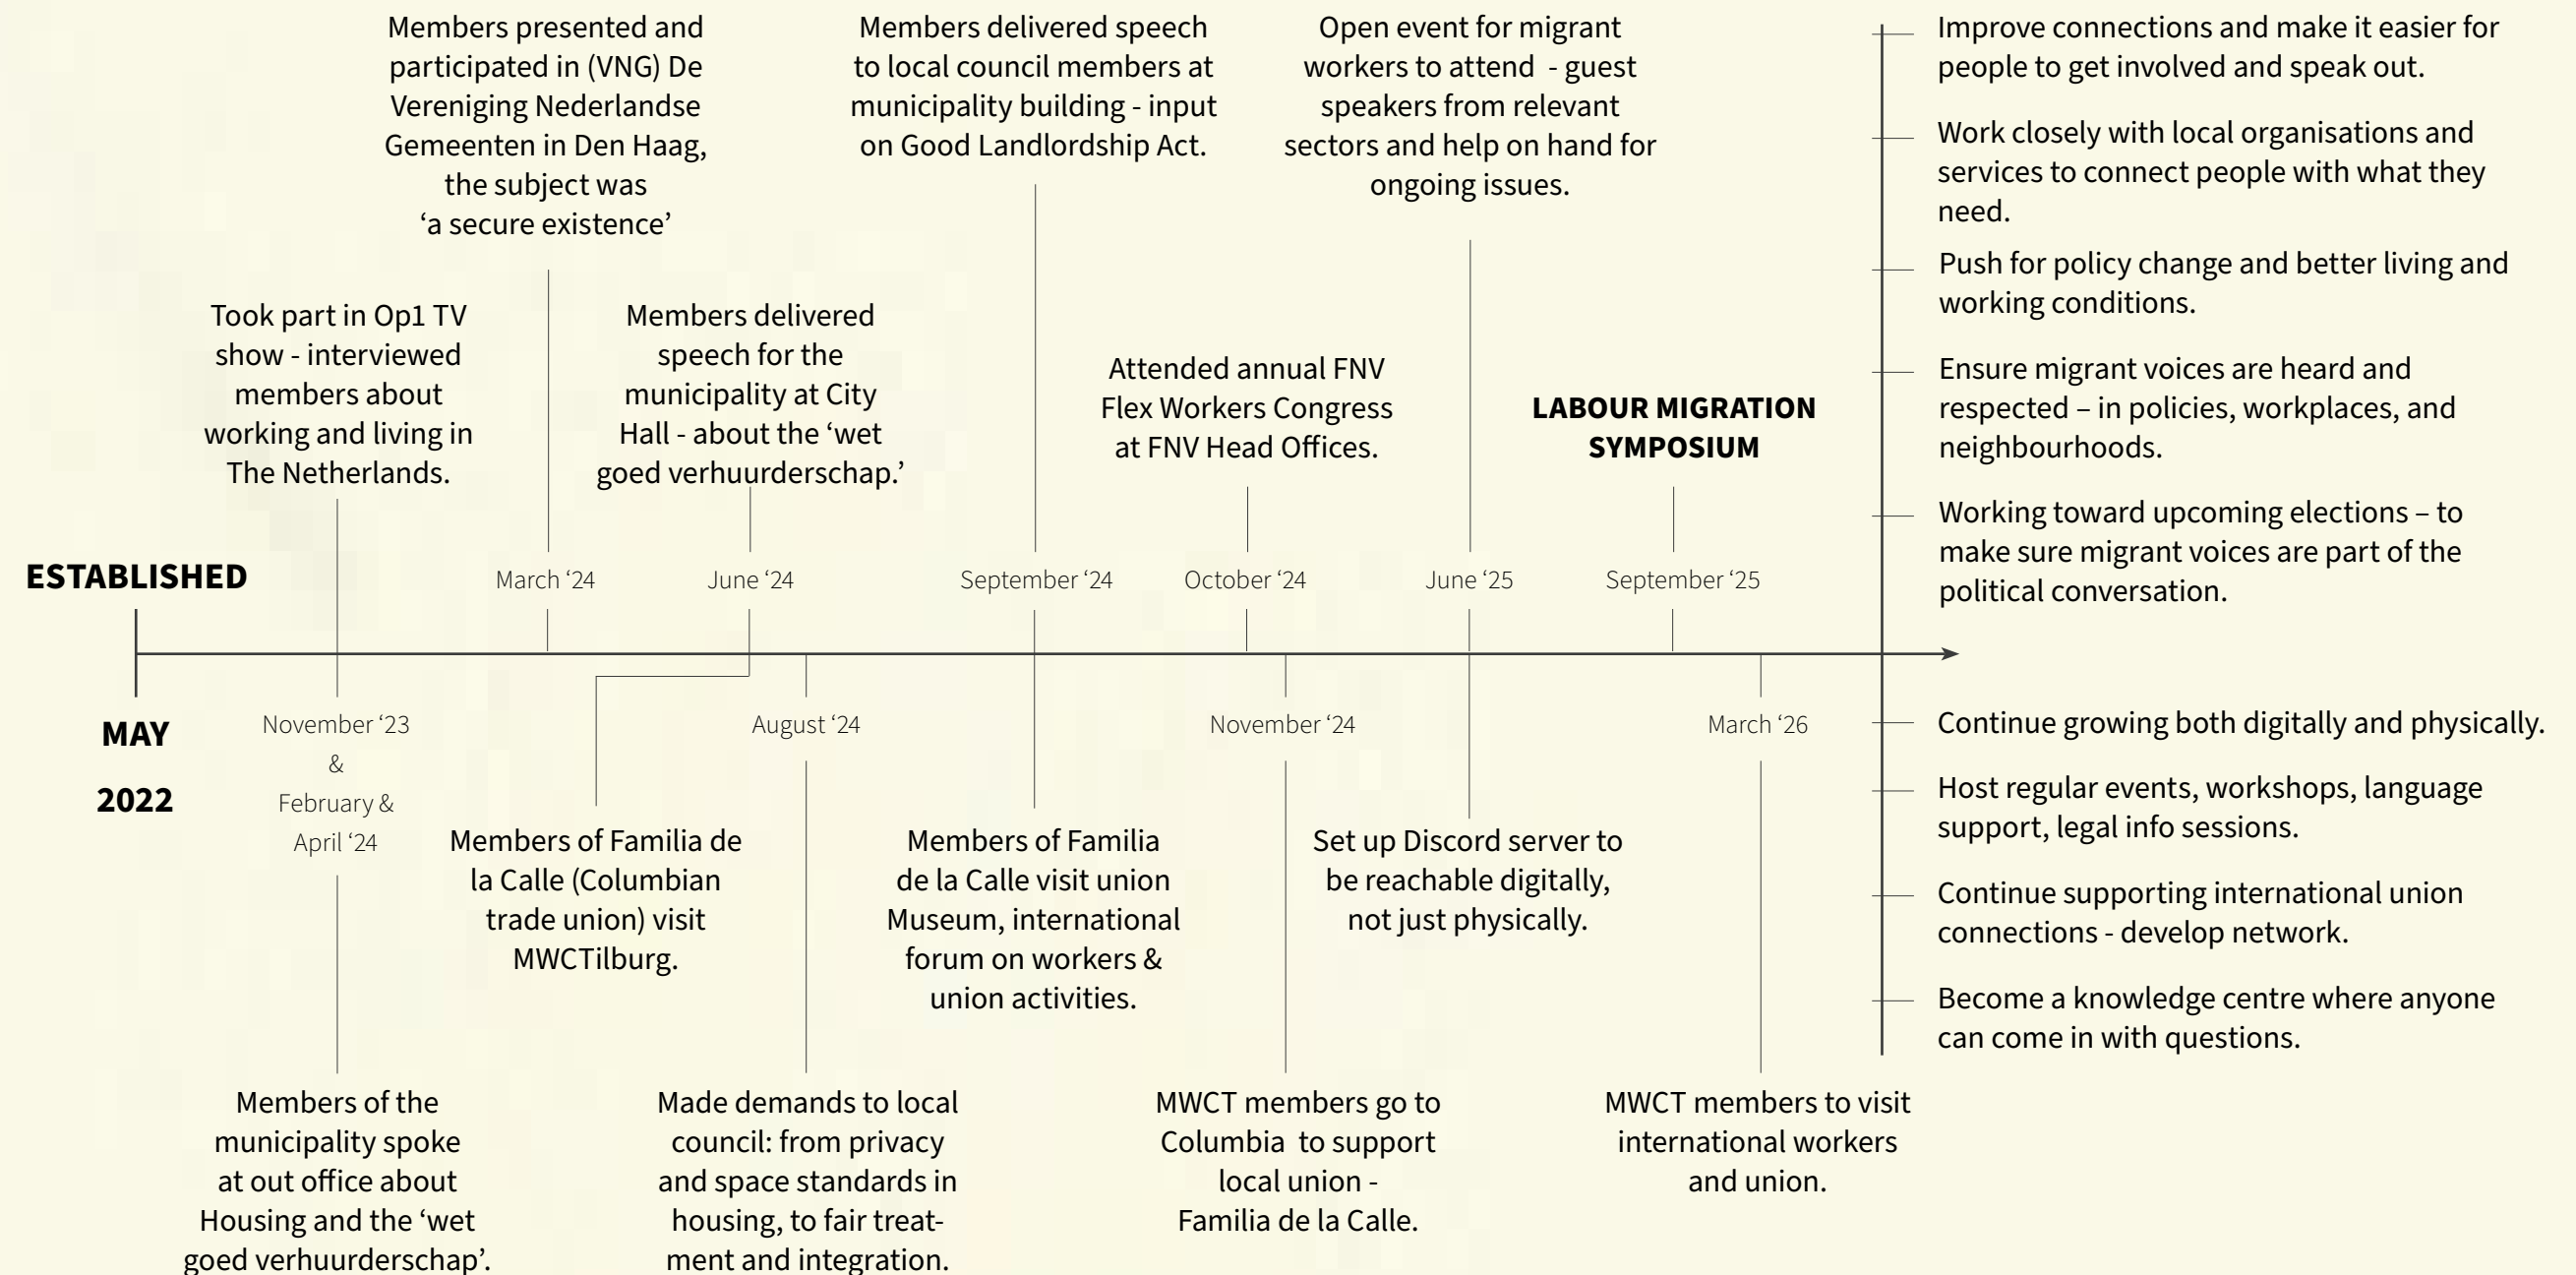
ESTABLISHED

MAY

2022

Took part in Op1 TV show - interviewed members about working and living in The Netherlands.

November ‘23 & February & April ‘24

Members of the municipality spoke at out office about Housing and the ‘wet goed verhuurderschap’.

Members presented and participated in (VNG) De Vereniging Nederlandse Gemeenten in Den Haag, the subject was ‘a secure existence’

March ‘24

Members delivered speech for the municipality at City Hall - about the ‘wet goed verhuurderschap.’

June ‘24

Members of Familia de la Calle (Columbian trade union) visit MWCTilburg.

August ‘24

Made demands to local council: from privacy and space standards in housing, to fair treatment and integration.

Members delivered speech to local council members at municipality building - input on Good Landlordship Act.

September ‘24

Members of Familia de la Calle visit union Museum, international forum on workers & union activities.

Attended annual FNV Flex Workers Congress at FNV Head Offices.

October ‘24

November ‘24

MWCT members go to Columbia to support local union - Familia de la Calle.

Open event for migrant workers to attend - guest speakers from relevant sectors and help on hand for ongoing issues.

June ‘25

Set up Discord server to be reachable digitally, not just physically.

LABOUR MIGRATION SYMPOSIUM

September ‘25

March ‘26

MWCT members to visit international workers and union.

Improve connections and make it easier for people to get involved and speak out.

Work closely with local organisations and services to connect people with what they need.

Push for policy change and better living and working conditions.

Ensure migrant voices are heard and respected – in policies, workplaces, and neighbourhoods.

Working toward upcoming elections – to make sure migrant voices are part of the political conversation.

Continue growing both digitally and physically.

Host regular events, workshops, language support, legal info sessions.

Continue supporting international union connections - develop network.

Become a knowledge centre where anyone can come in with questions.